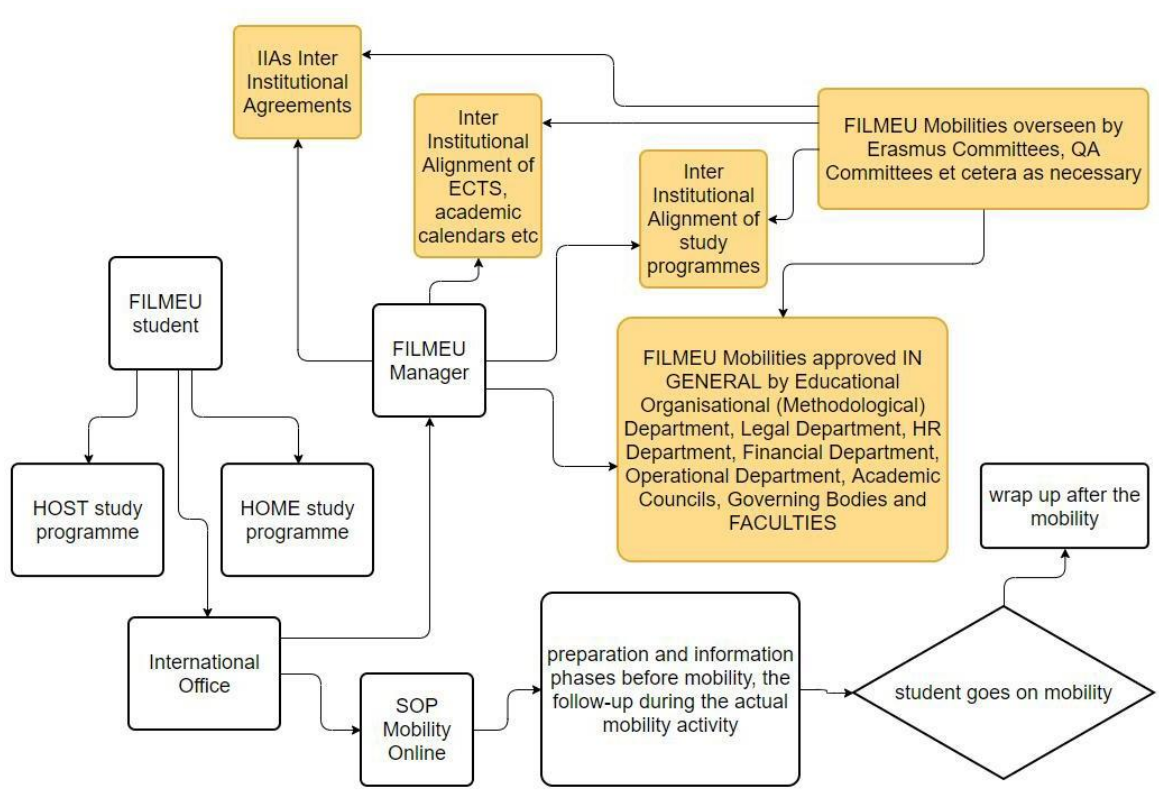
IIAs Inter Institutional Agreements

Inter Institutional Alignment of ECTS, academic calendars etc

Inter Institutional Alignment of study programmes

FILMEU Mobilities overseen by Erasmus Committees, QA Committees et cetera as necessary

FILMEU student

FILMEU Manager

FILMEU Mobilities approved IN GENERAL by Educational Organisational (Methodological) Department, Legal Department, HR Department, Financial Department, Operational Department, Academic Councils, Governing Bodies and FACULTIES

HOST study programme

HOME study programme

wrap up after the mobility

International Office

SOP Mobility Online

preparation and information phases before mobility, the follow-up during the actual mobility activity

student goes on mobility